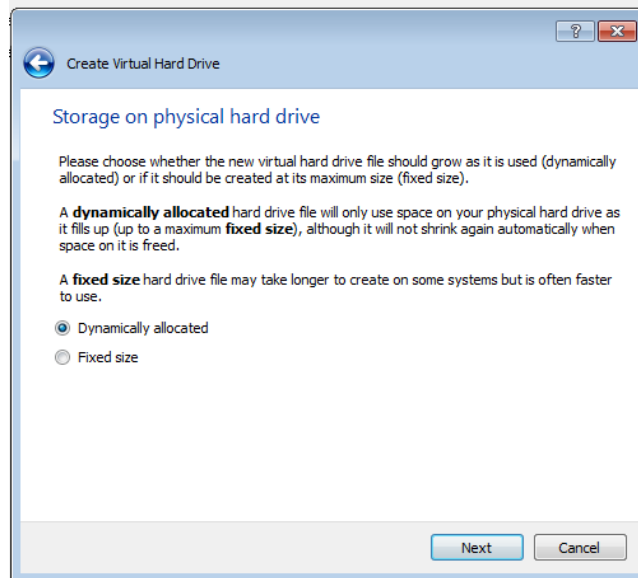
?

Create Virtual Hard Drive

Storage on physical hard drive

Please choose whether the new virtual hard drive file should grow as it is used (dynamically allocated) or if it should be created at its maximum size (fixed size).

A **dynamically allocated** hard drive file will only use space on your physical hard drive as it fills up (up to a maximum **fixed size**), although it will not shrink again automatically when space on it is freed.

A **fixed size** hard drive file may take longer to create on some systems but is often faster to use.

Dynamically allocated

Fixed size

Next

Cancel